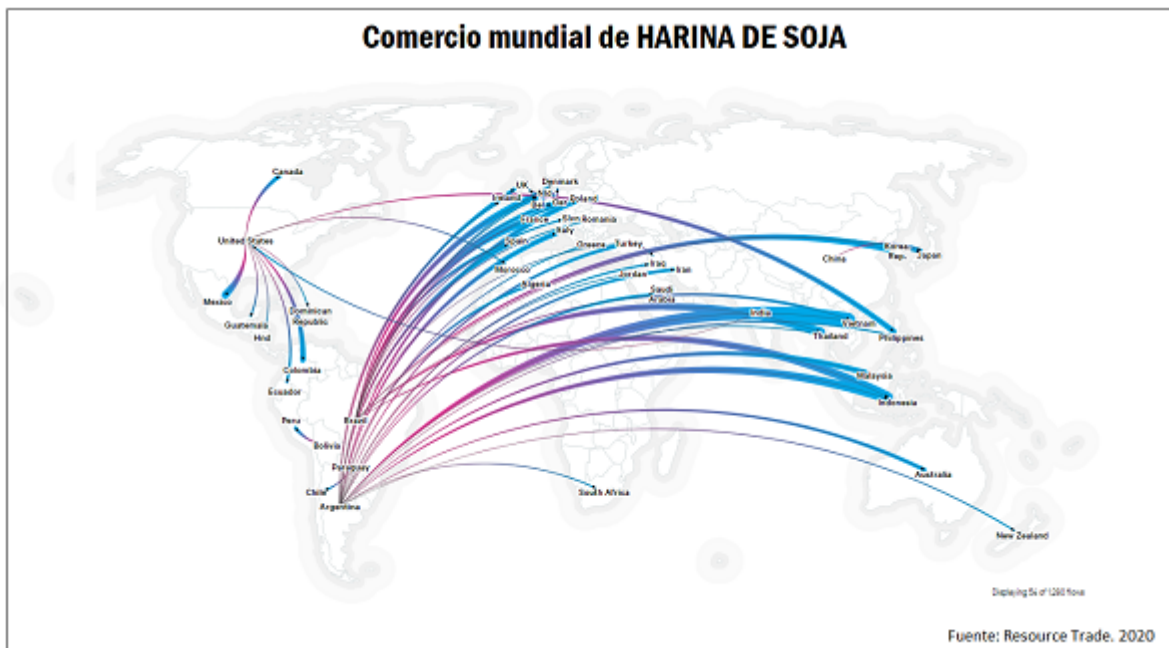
Comercio mundial de HARINA DE SOJA

Canada
United States
Mexico
Guatemala
Hnd
Dominican Republic
Colombia
Ecuador
Peru
Bolivia
Paraguay
Chile
Argentina
Brazil
UK
Ireland
Denmark
Nld
Bel
Ger
Poland
France
Slvn
Romania
Italy
Spain
Greece
Turkey
Morocco
Algeria
Iraq
Iran
Jordan
Saudi Arabia
India
Vietnam
Thailand
Philippines
Malaysia
Indonesia
China
Korea, Rep.
Japan
South Africa
Australia
New Zealand

Displaying 54 of 1280 flows

Fuente: Resource Trade. 2020